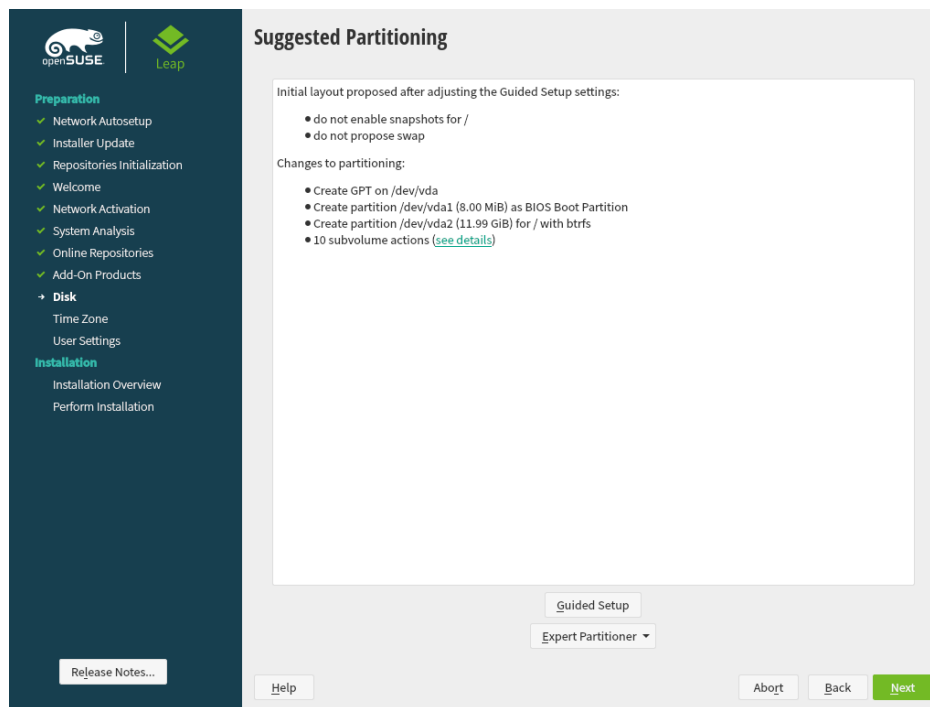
openSUSE

Leap

Preparation
✓ Network Autosetup
✓ Installer Update
✓ Repositories Initialization
✓ Welcome
✓ Network Activation
✓ System Analysis
✓ Online Repositories
✓ Add-On Products
→ Disk
Time Zone
User Settings
Installation
Installation Overview
Perform Installation

Release Notes...

Suggested Partitioning

Initial layout proposed after adjusting the Guided Setup settings:

- do not enable snapshots for /
- do not propose swap

Changes to partitioning:

- Create GPT on /dev/vda
- Create partition /dev/vda1 (8.00 MiB) as BIOS Boot Partition
- Create partition /dev/vda2 (11.99 GiB) for / with btrfs
- 10 subvolume actions (see details)

Guided Setup

Expert Partitioner

Help

Abort

Back

Next